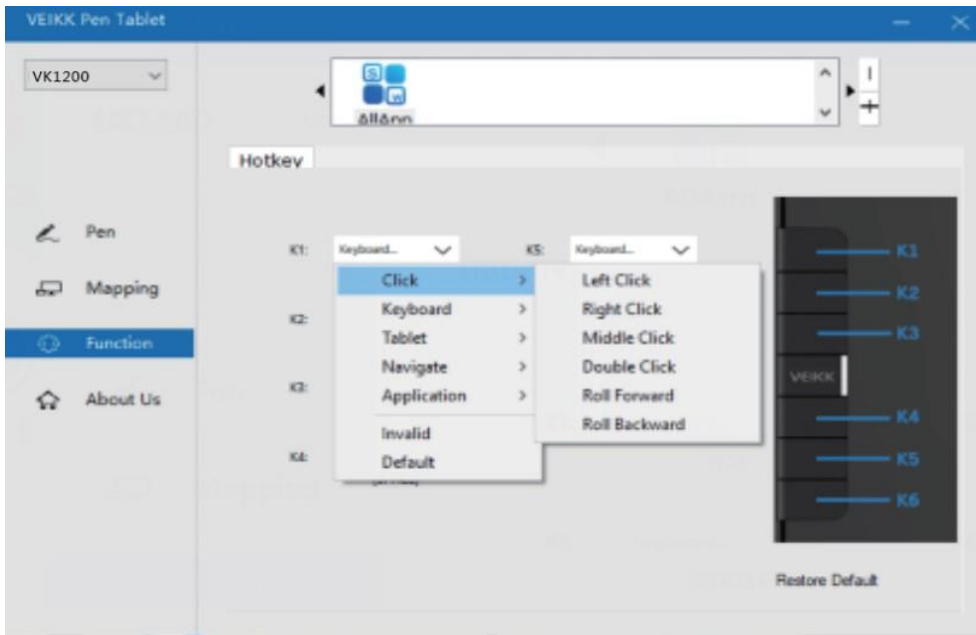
VEIKK Pen Tablet

VK1200

AllApp

Hotkey

Pen

Mapping

Function

About Us

K1: Keyboard...

K5: Keyboard...

K2:

K3:

K4:

Click

Keyboard

Tablet

Navigate

Application

Invalid

Default

Left Click

Right Click

Middle Click

Double Click

Roll Forward

Roll Backward

K1

K2

K3

VEIKK

K4

K5

K6

Restore Default